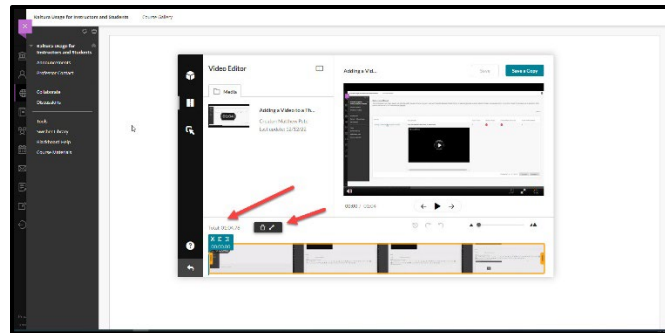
Kaltura Usage for Instructors and Students    Course Gallery

Kaltura Usage for Instructors and Students
Announcements
Professor Contact
Collaborate
Discussions
Tools
Kaltura Library
Additional Help
Course Materials

Video Editor
Media
Adding a Video to a Yo...
Creator: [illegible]
Last edited: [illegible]
Adding a Vid...
Save
Save a Copy
00:00 / 03:04
Total: 03:04.78